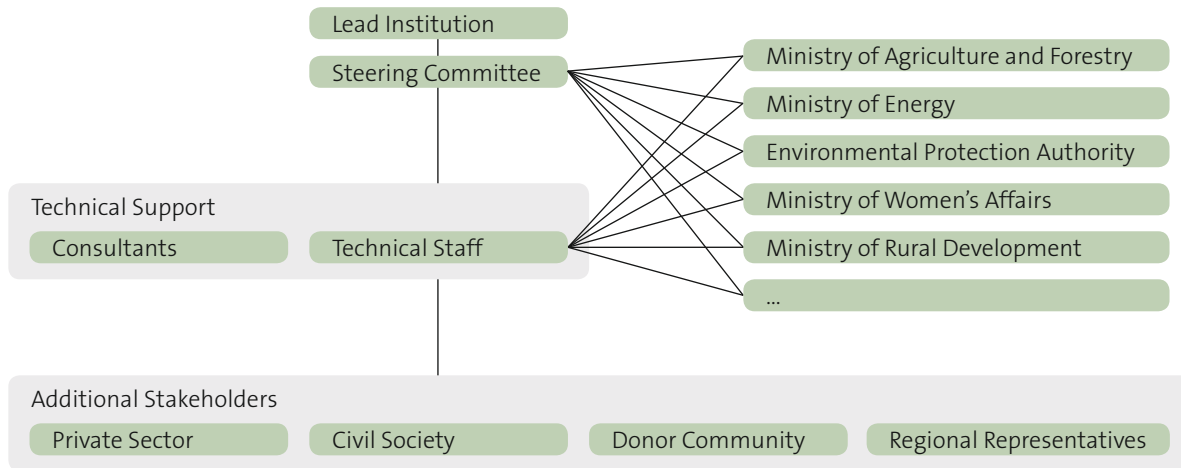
Lead Institution

Steering Committee

Ministry of Agriculture and Forestry

Ministry of Energy

Environmental Protection Authority

Ministry of Women's Affairs

Ministry of Rural Development

...

Technical Support

Consultants

Technical Staff

Additional Stakeholders

Private Sector

Civil Society

Donor Community

Regional Representatives